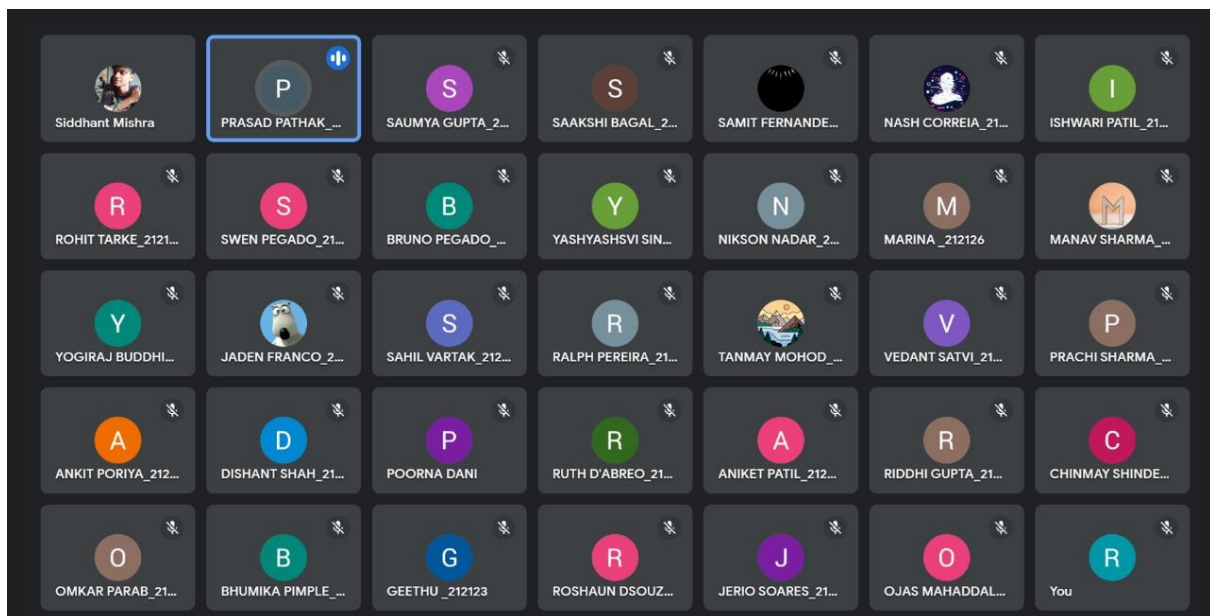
Siddhant Mishra

P
PRASAD PATHAK_...

S
SAUMYA GUPTA_2...

S
SAAKSHI BAGAL_2...

SAMIT FERNANDE...

NASH CORREIA_21...

I
ISHWARI PATIL_21...

R
ROHIT TARKE_2121...

S
SWEN PEGADO_21...

B
BRUNO PEGADO_...

Y
YASHYASHSVI SIN...

N
NIKSON NADAR_2...

M
MARINA_212126

MANAV SHARMA_...

Y
YOGIRAJ BUDDHI...

JADEN FRANCO_2...

S
SAHIL VARTAK_212...

R
RALPH PEREIRA_21...

TANMAY MOHOD_...

V
VEDANT SATVI_21...

P
PRACHI SHARMA_...

A
ANKIT PORIYA_212...

D
DISHANT SHAH_21...

P
POORNA DANI

R
RUTH D'ABREO_21...

A
ANIKET PATIL_212...

R
RIDDHI GUPTA_21...

C
CHINMAY SHINDE...

O
OMKAR PARAB_21...

B
BHUMIKA PIMPLE_...

G
GEETHU_212123

R
ROSHAUN DSOUZ...

J
JERIO SOARES_21...

O
OJAS MAHADDAL...

R
You